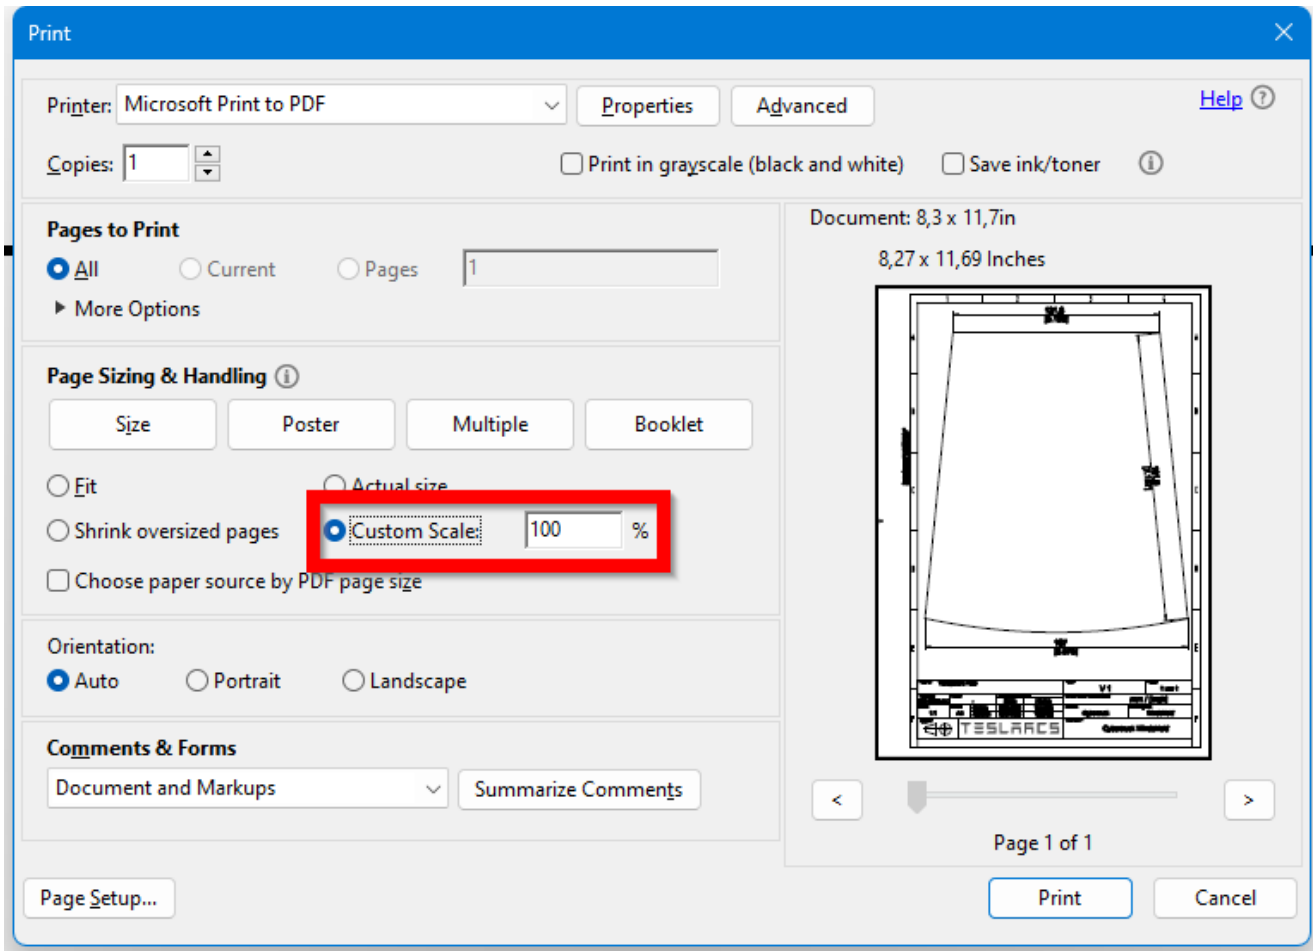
Print

Printer: Microsoft Print to PDF

Properties

Advanced

Help

Copies: 1

Print in grayscale (black and white)

Save ink/toner

Pages to Print

All

Current

Pages

1

More Options

Page Sizing & Handling

Size

Poster

Multiple

Booklet

Fit

Actual size

Shrink oversized pages

Custom Scale:

100

%

Choose paper source by PDF page size

Orientation:

Auto

Portrait

Landscape

Comments & Forms

Document and Markups

Summarize Comments

Document: 8,3 x 11,7in

8,27 x 11,69 Inches

V1

TESLARCS

<

>

Page 1 of 1

Page Setup...

Print

Cancel